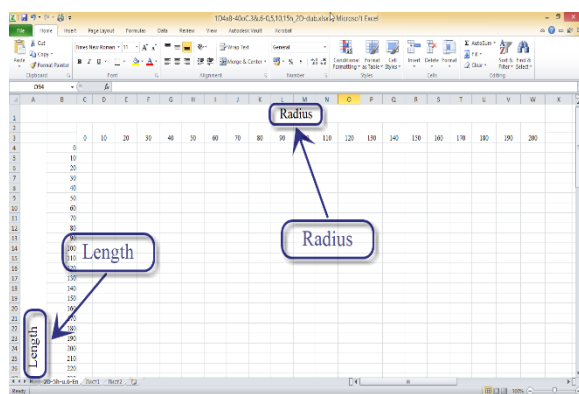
1D4xB-40xC36,6-0,5,10,15h_2D-data.xlsx - Microsoft Excel

File Home Insert Page Layout Formulas Data Review View Autodesk Vault Acrobat

Cut
Copy
Format Painter
Paste
Clipboard
Times New Roman 11
Font
Wrap Text
Merge & Center
Alignment
General
Number
Conditional Formatting
Format as Table
Cell Styles
Styles
Insert Delete Format
Cells
AutoSum
Fill
Clear
Sort & Filter
Find & Select
Editing

CR4 $f_x$

A B C D E F G H I J K L M N O P Q R S T U V W X

Radius

| | 0 | 10 | 20 | 30 | 40 | 50 | 60 | 70 | 80 | 90 | | 110 | 120 | 130 | 140 | 150 | 160 | 170 | 180 | 190 | 200 |
|---|---|---|---|---|---|---|---|---|---|---|---|---|---|---|---|---|---|---|---|---|---|
| 0 | | | | | | | | | | | | | | | | | | | | | |
| 10 | | | | | | | | | | | | | | | | | | | | | |
| 20 | | | | | | | | | | | | | | | | | | | | | |
| 30 | | | | | | | | | | | | | | | | | | | | | |
| 40 | | | | | | | | | | | | | | | | | | | | | |
| 50 | | | | | | | | | | | | | | | | | | | | | |
| 60 | | | | | | | | | | | | | | | | | | | | | |
| 70 | | | | | | | | | | | | | | | | | | | | | |
| 80 | | | | | | | | | | | | | | | | | | | | | |
| 90 | | | | | | | | | | | | | | | | | | | | | |
| 100 | | | | | | | | | | | | | | | | | | | | | |
| 110 | | | | | | | | | | | | | | | | | | | | | |
| 120 | | | | | | | | | | | | | | | | | | | | | |
| 130 | | | | | | | | | | | | | | | | | | | | | |
| 140 | | | | | | | | | | | | | | | | | | | | | |
| 150 | | | | | | | | | | | | | | | | | | | | | |
| 160 | | | | | | | | | | | | | | | | | | | | | |
| 170 | | | | | | | | | | | | | | | | | | | | | |
| 180 | | | | | | | | | | | | | | | | | | | | | |
| 190 | | | | | | | | | | | | | | | | | | | | | |
| 200 | | | | | | | | | | | | | | | | | | | | | |
| 210 | | | | | | | | | | | | | | | | | | | | | |
| 220 | | | | | | | | | | | | | | | | | | | | | |

Radius

Length

Length

2D-38-a,6-8n Yxc1 Mech1

100%